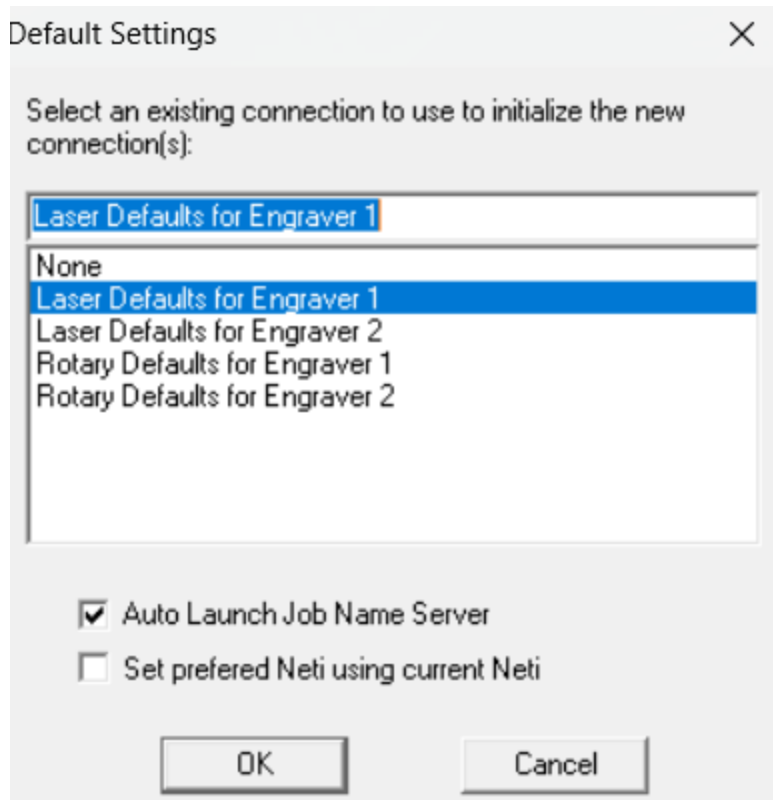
Default Settings

Select an existing connection to use to initialize the new connection(s):

Laser Defaults for Engraver 1

None
Laser Defaults for Engraver 1
Laser Defaults for Engraver 2
Rotary Defaults for Engraver 1
Rotary Defaults for Engraver 2

Auto Launch Job Name Server
Set prefered Neti using current Neti

OK
Cancel